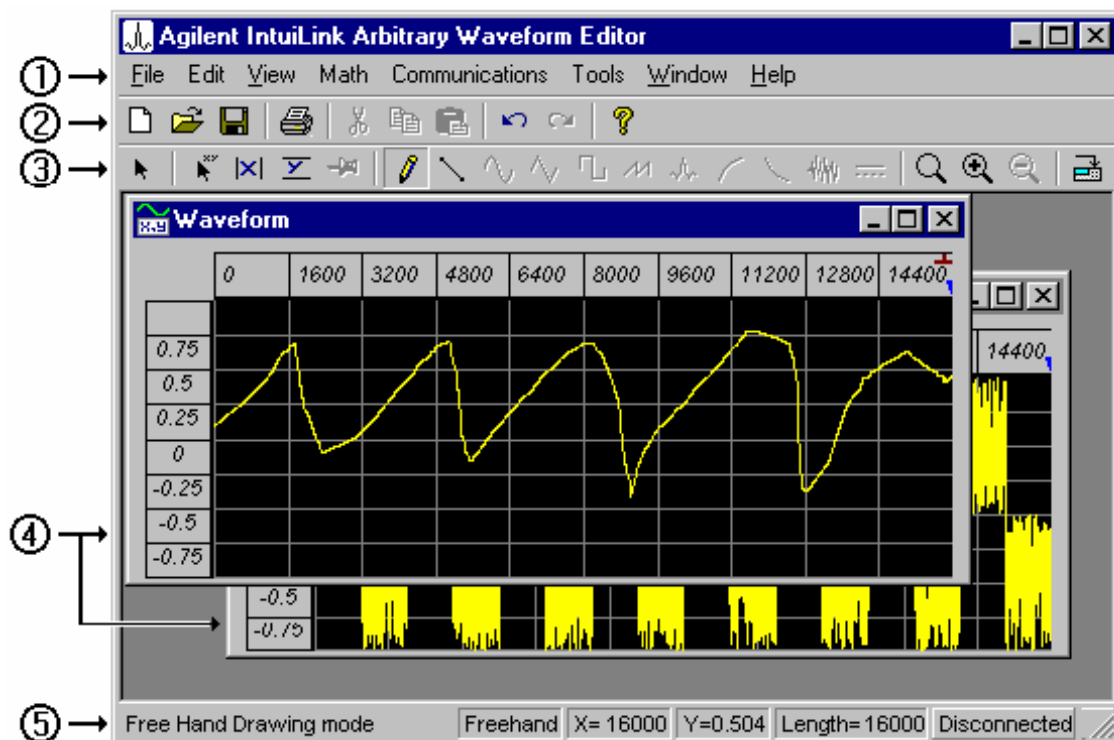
Agilent IntuiLink Arbitrary Waveform Editor

①

File Edit View Math Communications Tools Window Help

②

③

Waveform

| 0 | 1600 | 3200 | 4800 | 6400 | 8000 | 9600 | 11200 | 12800 | 14400 |
|---|---|---|---|---|---|---|---|---|---|

0.75
0.5
0.25
0
-0.25
-0.5
-0.75

14400

④

-0.5
-0.75

⑤

Free Hand Drawing mode | Freehand | X= 16000 | Y=0.504 | Length= 16000 | Disconnected